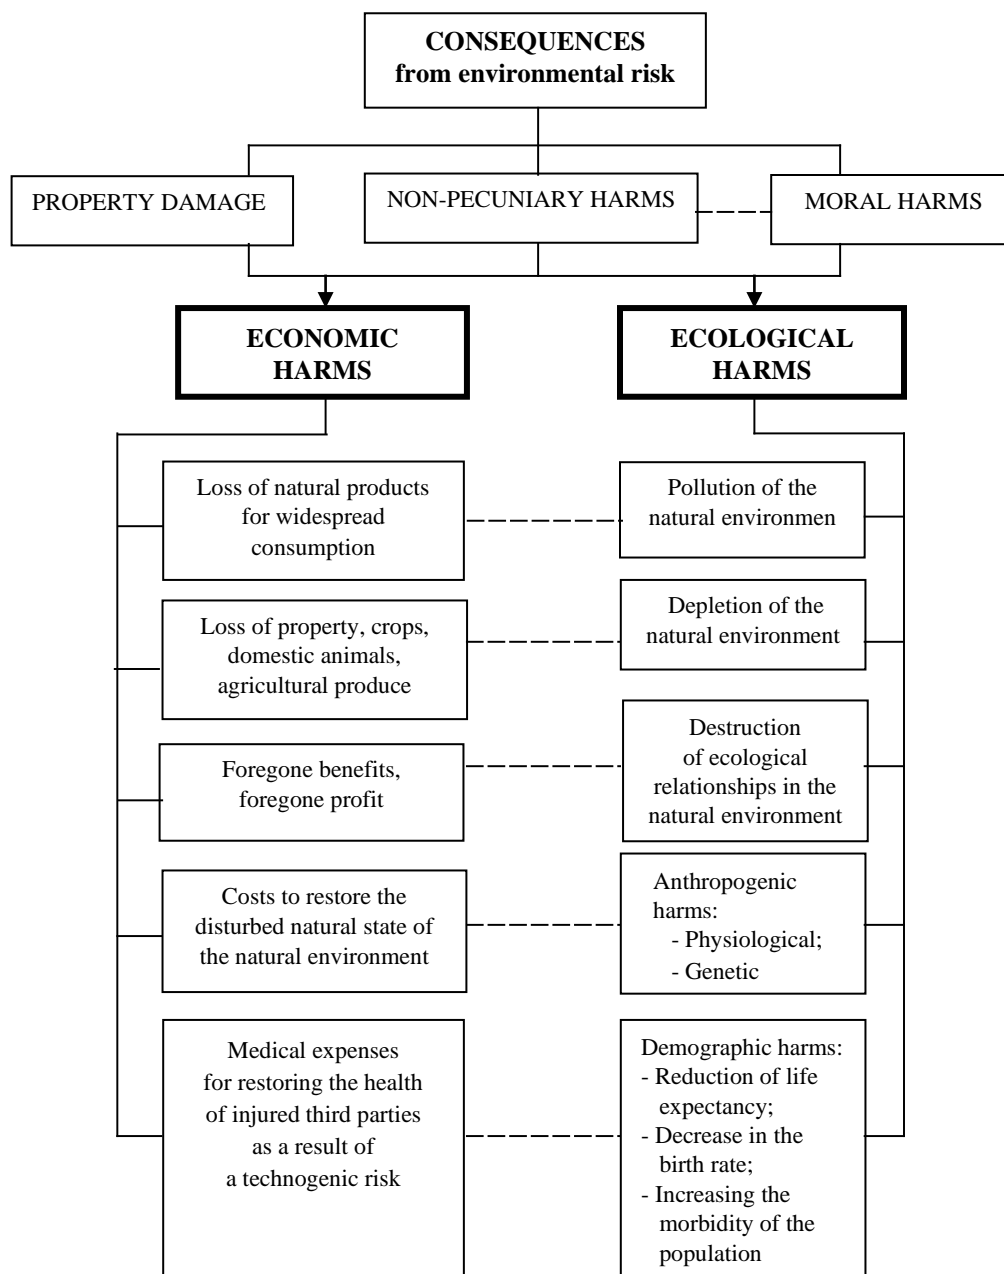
CONSEQUENCES
from environmental risk

PROPERTY DAMAGE

NON-PECUNIARY HARMS

MORAL HARMS

ECONOMIC HARMS

ECOLOGICAL HARMS

Loss of natural products for widespread consumption

Pollution of the natural environmen

Loss of property, crops, domestic animals, agricultural produce

Depletion of the natural environment

Foregone benefits, foregone profit

Destruction of ecological relationships in the natural environment

Costs to restore the disturbed natural state of the natural environment

Anthropogenic harms:
- Physiological;
- Genetic

Medical expenses for restoring the health of injured third parties as a result of a technogenic risk

Demographic harms:
- Reduction of life expectancy;
- Decrease in the birth rate;
- Increasing the morbidity of the population